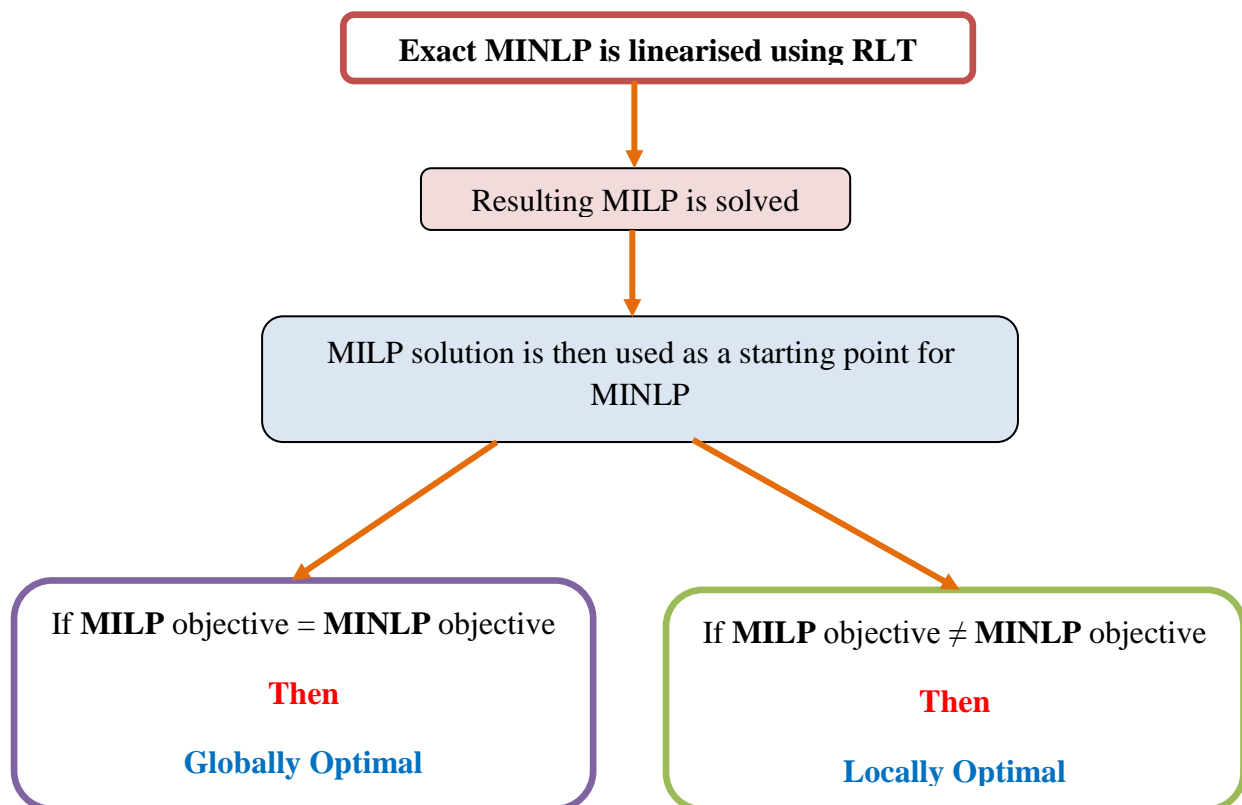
Exact MINLP is linearised using RLT

Resulting MILP is solved

MILP solution is then used as a starting point for MINLP

If MILP objective = MINLP objective

Then

Globally Optimal

If MILP objective $\neq$ MINLP objective

Then

Locally Optimal